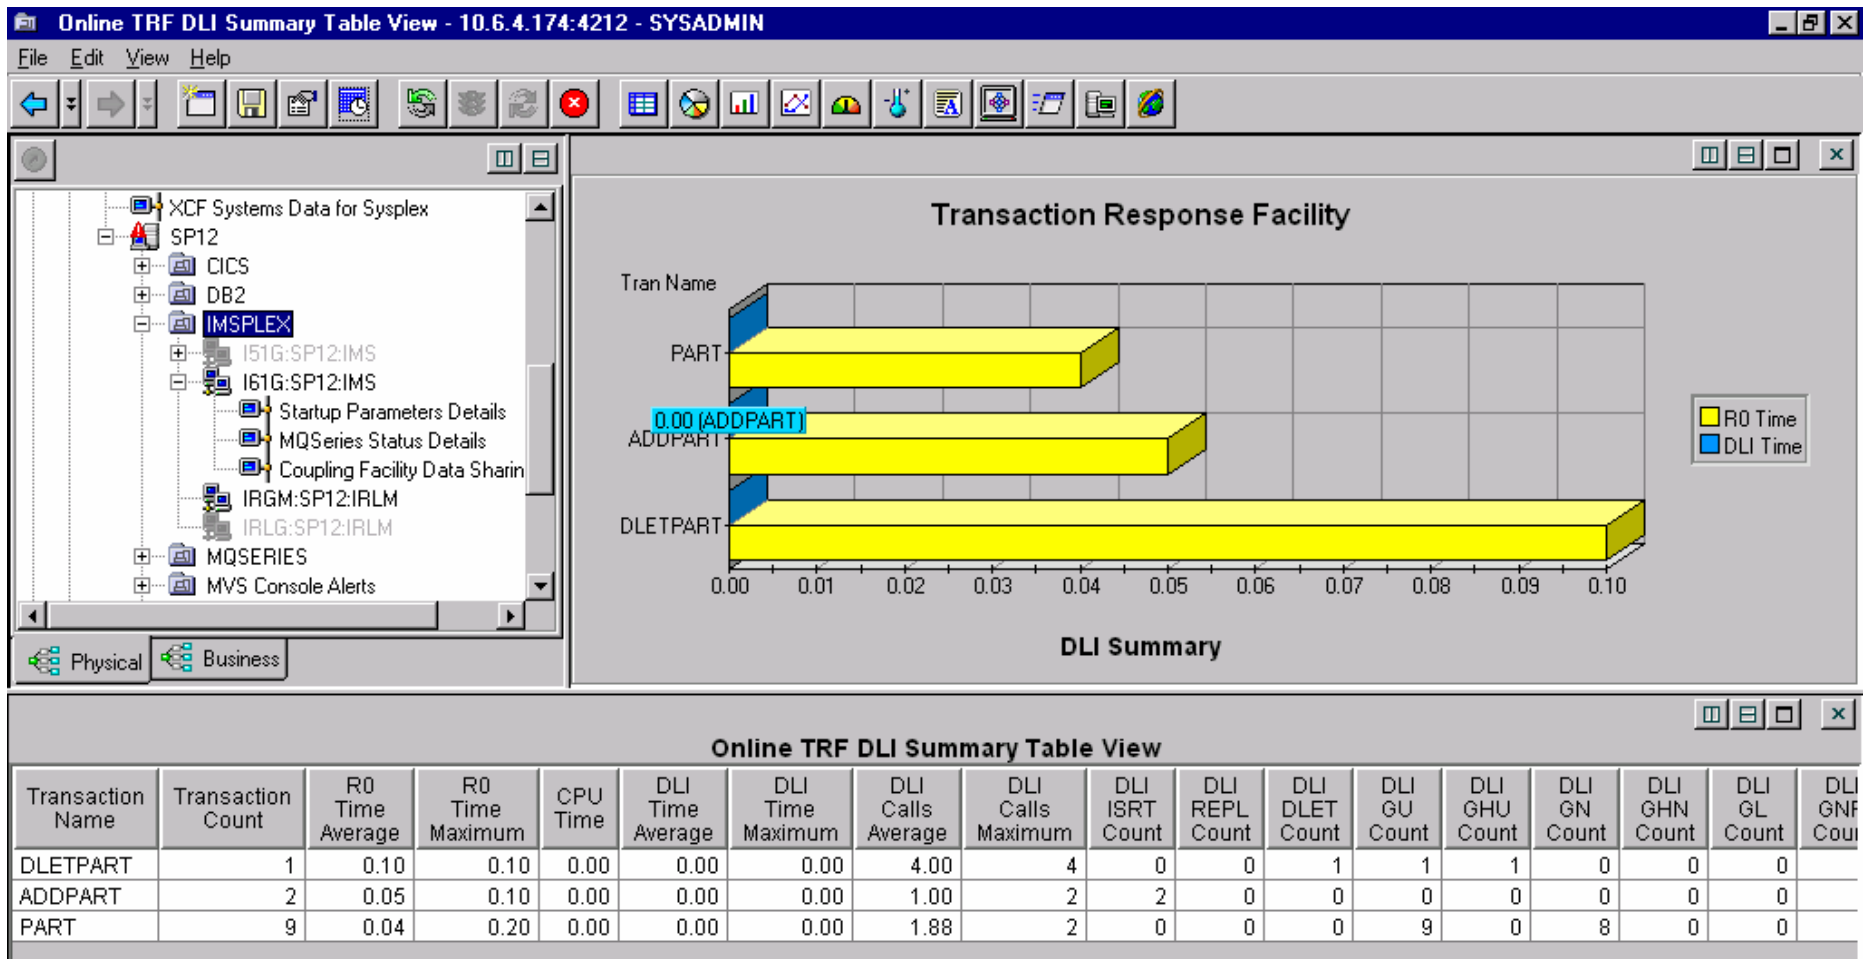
Online TRF DLI Summary Table View - 10.6.4.174:4212 - SYSADMIN

File Edit View Help

XCF Systems Data for Sysplex
SP12
CICS
DB2
IMSPLEX
I51G:SP12:IMS
I61G:SP12:IMS
Startup Parameters Details
MQSeries Status Details
Coupling Facility Data Sharin
IRGM:SP12:IRLM
IRLG:SP12:IRLM
MQSERIES
MVS Console Alerts

Physical Business

Transaction Response Facility

Tran Name
PART
0.00 (ADDPART)
ADDPART
DLETPART
0.00 0.01 0.02 0.03 0.04 0.05 0.06 0.07 0.08 0.09 0.10

R0 Time
DLI Time

DLI Summary

Online TRF DLI Summary Table View

| Transaction Name | Transaction Count | R0 Time Average | R0 Time Maximum | CPU Time | DLI Time Average | DLI Time Maximum | DLI Calls Average | DLI Calls Maximum | DLI ISRT Count | DLI REPL Count | DLI DLET Count | DLI GU Count | DLI GHU Count | DLI GN Count | DLI GHN Count | DLI GL Count | DLI GNP Cou |
|---|---|---|---|---|---|---|---|---|---|---|---|---|---|---|---|---|---|
| DLETPART | 1 | 0.10 | 0.10 | 0.00 | 0.00 | 0.00 | 4.00 | 4 | 0 | 0 | 1 | 1 | 1 | 0 | 0 | 0 | |
| ADDPART | 2 | 0.05 | 0.10 | 0.00 | 0.00 | 0.00 | 1.00 | 2 | 2 | 0 | 0 | 0 | 0 | 0 | 0 | 0 | |
| PART | 9 | 0.04 | 0.20 | 0.00 | 0.00 | 0.00 | 1.88 | 2 | 0 | 0 | 0 | 9 | 0 | 8 | 0 | 0 | |